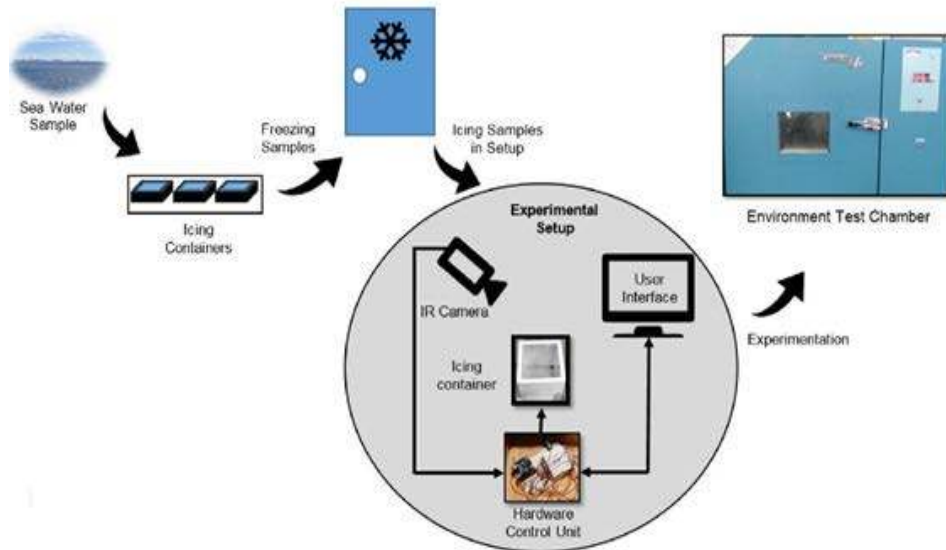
Sea Water Sample

Icing Containers

Freezing Samples

Icing Samples in Setup

Environment Test Chamber

Experimental Setup

IR Camera

User Interface

Icing container

Hardware Control Unit

Experimentation